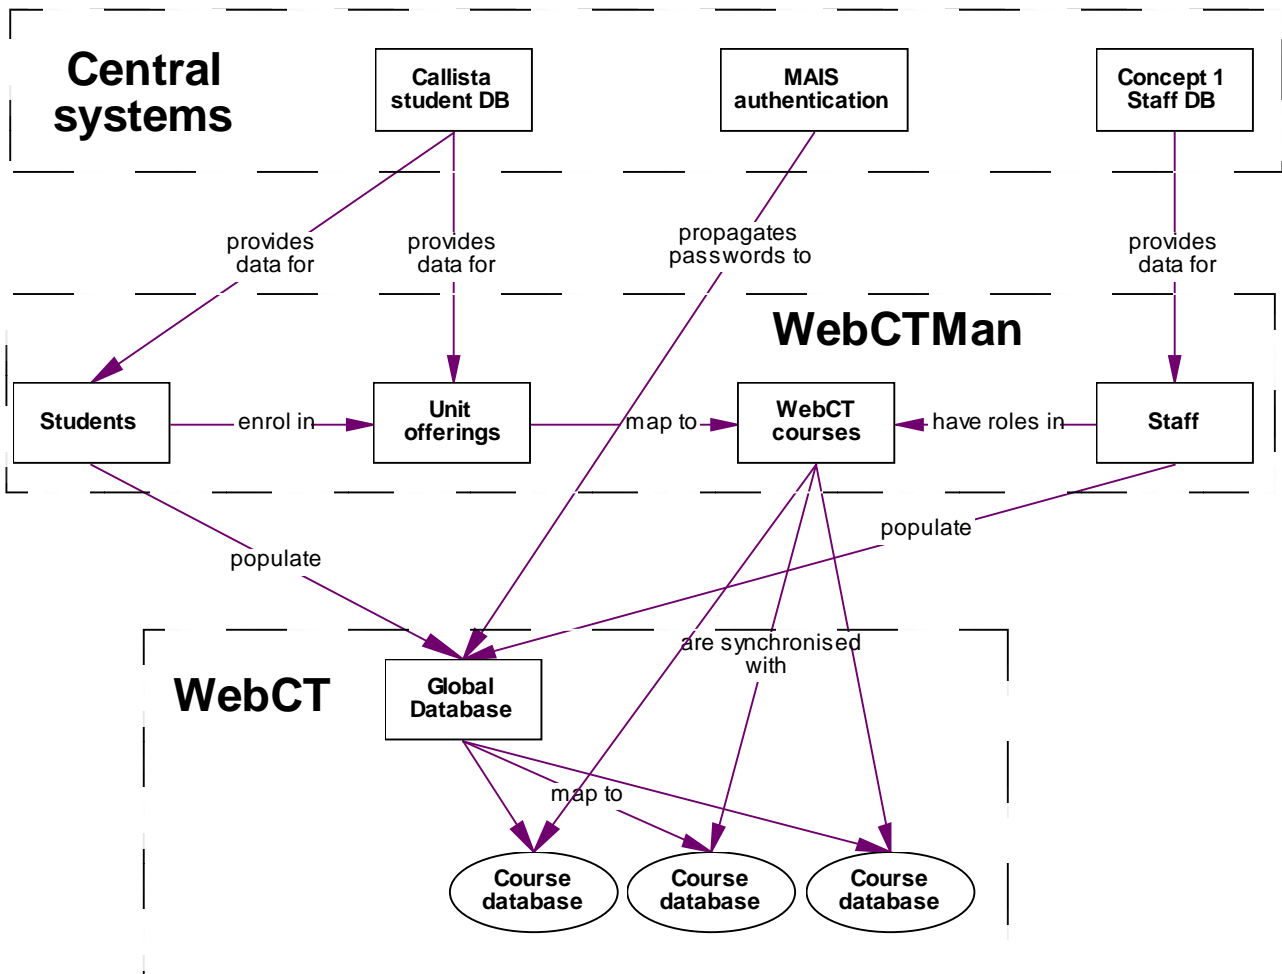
Central systems

Callista student DB

MAIS authentication

Concept 1 Staff DB

provides data for

provides data for

propagates passwords to

provides data for

WebCTMan

Students

enrol in

Unit offerings

map to

WebCT courses

have roles in

Staff

populate

populate

WebCT

Global Database

are synchronised with

map to

Course database

Course database

Course database